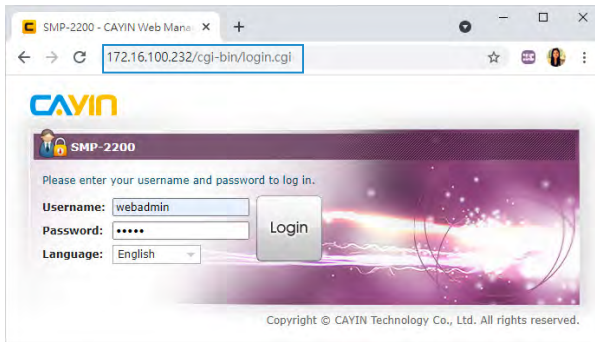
SMP-2200 - CAYIN Web Mana
172.16.100.232/cgi-bin/login.cgi

CAYIN

SMP-2200

Please enter your username and password to log in.

Username: webadmin
Password: •••••
Language: English

Login

Copyright © CAYIN Technology Co., Ltd. All rights reserved.